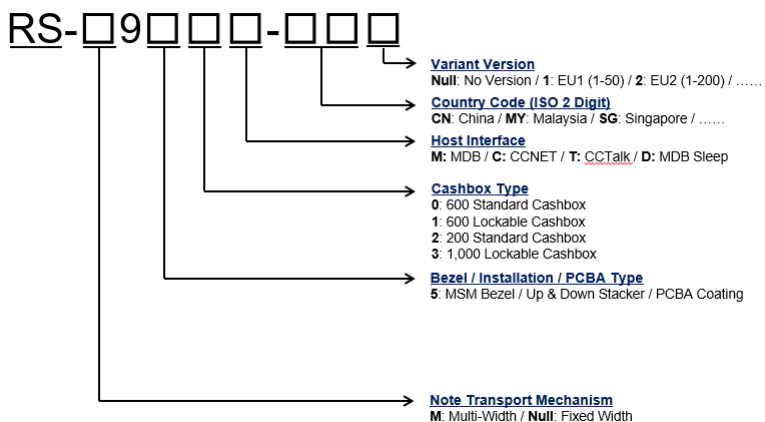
RS-□9□□□-□□□

Variant Version
Null: No Version / 1: EU1 (1-50) / 2: EU2 (1-200) / ……

Country Code (ISO 2 Digit)
CN: China / MY: Malaysia / SG: Singapore / ……

Host Interface
M: MDB / C: CCNET / T: CCTalk / D: MDB Sleep

Cashbox Type
0: 600 Standard Cashbox
1: 600 Lockable Cashbox
2: 200 Standard Cashbox
3: 1,000 Lockable Cashbox

Bezel / Installation / PCBA Type
5: MSM Bezel / Up & Down Stacker / PCBA Coating

Note Transport Mechanism
M: Multi-Width / Null: Fixed Width